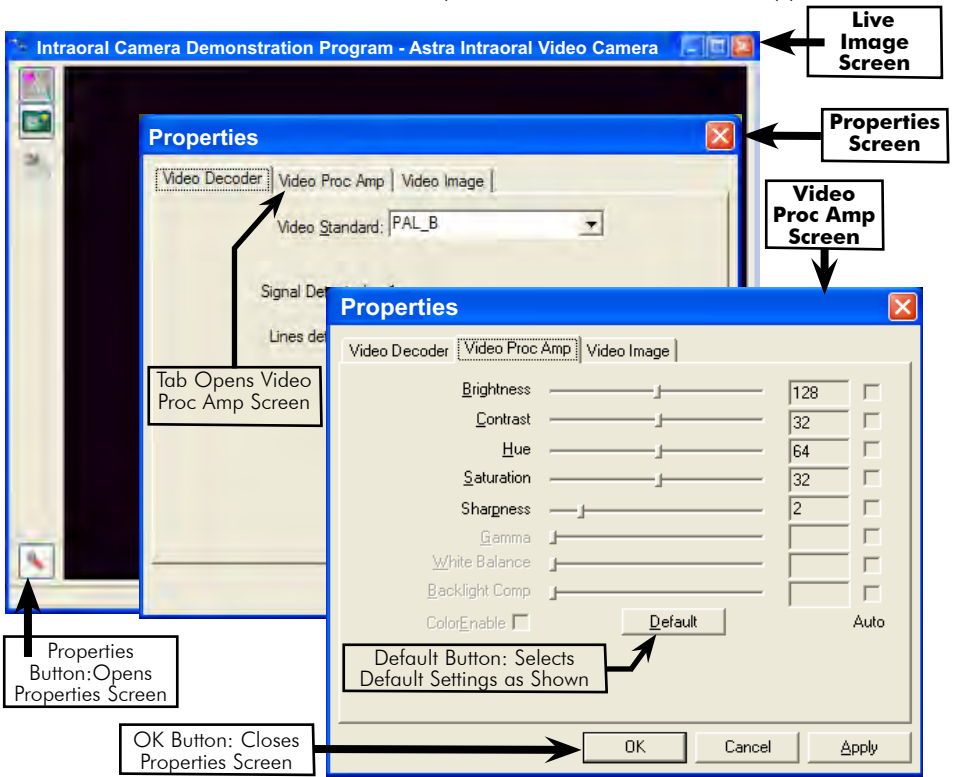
Intraoral Camera Demonstration Program - Astra Intraoral Video Camera

Live Image Screen

Properties

Properties Screen

Video Decoder | Video Proc Amp | Video Image

Video Standard: PAL_B

Signal Det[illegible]

Lines det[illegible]

Video Proc Amp Screen

Tab Opens Video Proc Amp Screen

Properties

Video Decoder | Video Proc Amp | Video Image

| | | |
|---|---|---|
| Brightness | 128 | |
| Contrast | 32 | |
| Hue | 64 | |
| Saturation | 32 | |
| Sharpness | 2 | |
| Gamma | | |
| White Balance | | |
| Backlight Comp | | |

ColorEnable

Default

Auto

Properties Button:Opens Properties Screen

Default Button: Selects Default Settings as Shown

OK Button: Closes Properties Screen

OK Cancel Apply